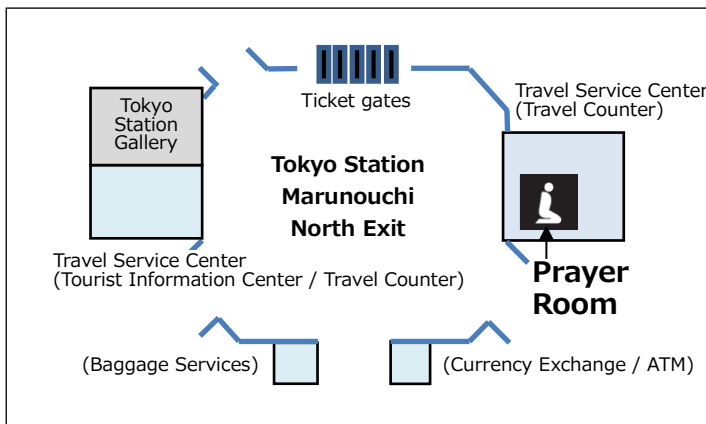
Ticket gates

Tokyo Station Gallery

Travel Service Center (Travel Counter)

Tokyo Station Marunouchi North Exit

Travel Service Center (Tourist Information Center / Travel Counter)

Prayer Room

(Baggage Services)

(Currency Exchange / ATM)